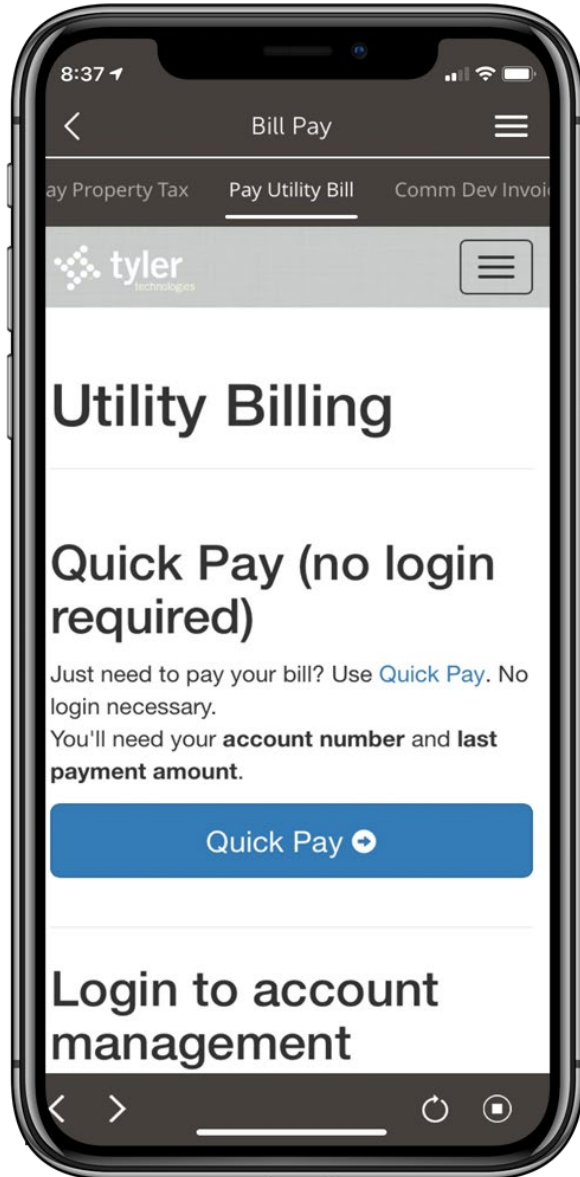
8:37

Bill Pay

ay Property Tax Pay Utility Bill Comm Dev Invoi

tyler technologies

Utility Billing

Quick Pay (no login required)

Just need to pay your bill? Use Quick Pay. No login necessary.
You'll need your **account number** and **last payment amount**.

Quick Pay

Login to account management